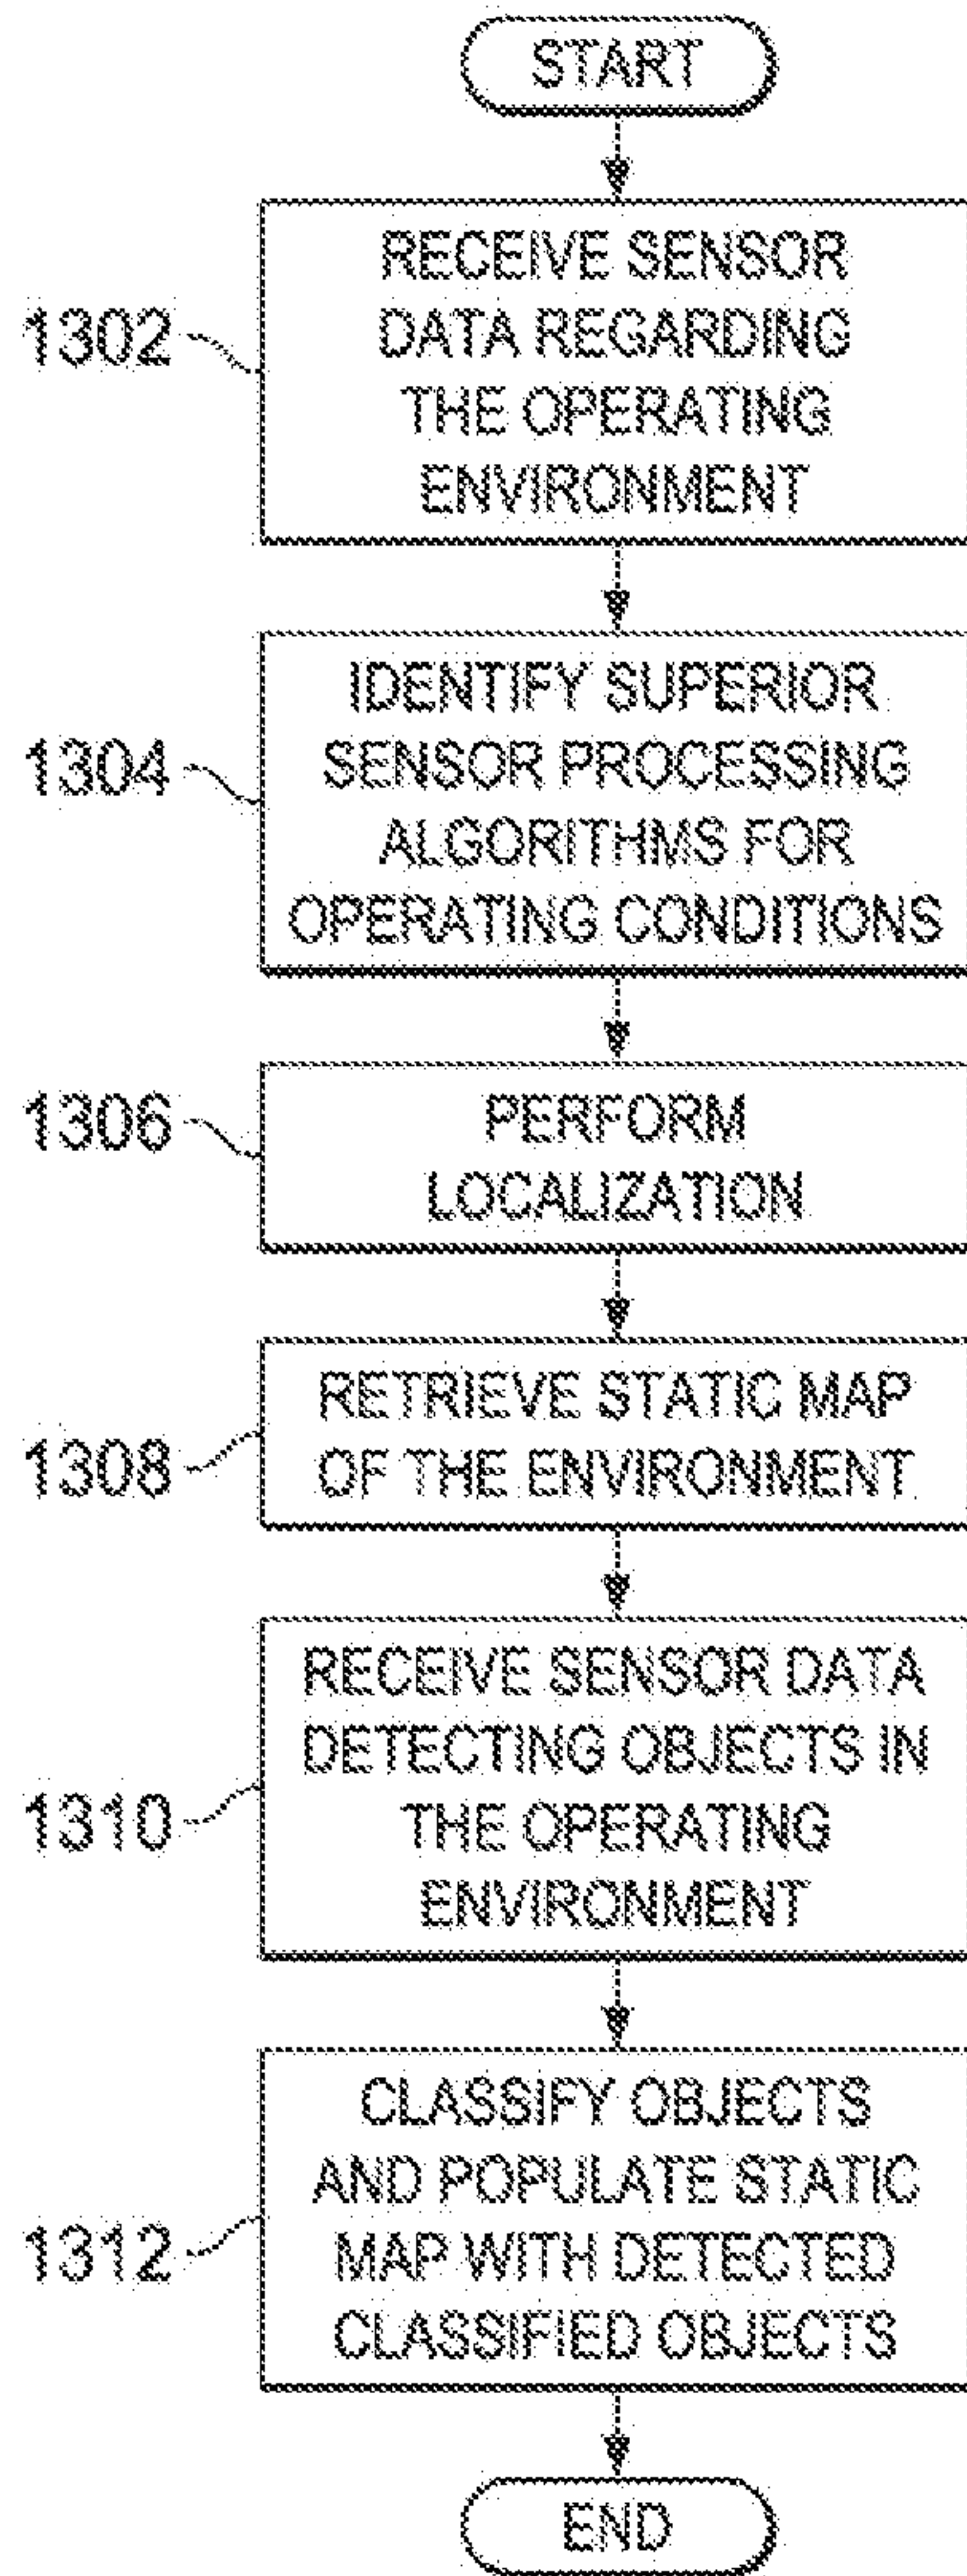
START

1302

RECEIVE SENSOR DATA REGARDING THE OPERATING ENVIRONMENT

1304

IDENTIFY SUPERIOR SENSOR PROCESSING ALGORITHMS FOR OPERATING CONDITIONS

1306

PERFORM LOCALIZATION

1308

RETRIEVE STATIC MAP OF THE ENVIRONMENT

1310

RECEIVE SENSOR DATA DETECTING OBJECTS IN THE OPERATING ENVIRONMENT

1312

CLASSIFY OBJECTS AND POPULATE STATIC MAP WITH DETECTED CLASSIFIED OBJECTS

END